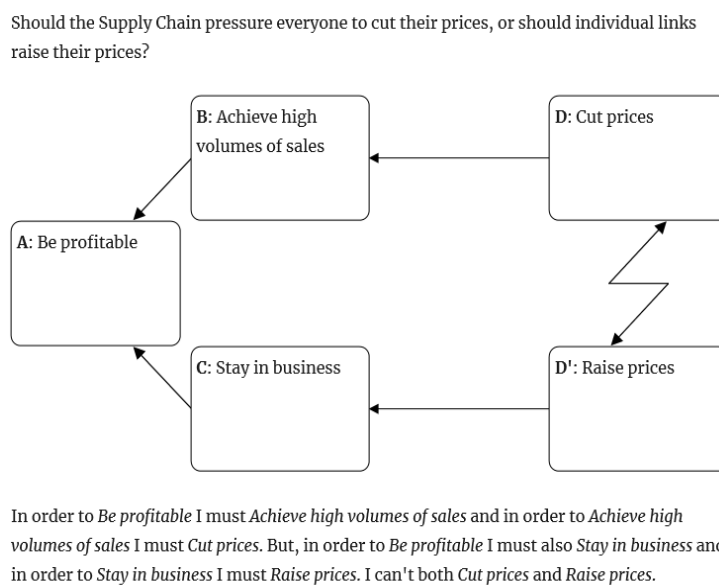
Should the Supply Chain pressure everyone to cut their prices, or should individual links raise their prices?

B: Achieve high volumes of sales

D: Cut prices

A: Be profitable

C: Stay in business

D': Raise prices

In order to Be profitable I must Achieve high volumes of sales and in order to Achieve high volumes of sales I must Cut prices. But, in order to Be profitable I must also Stay in business an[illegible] in order to Stay in business I must Raise prices. I can't both Cut prices and Raise prices.